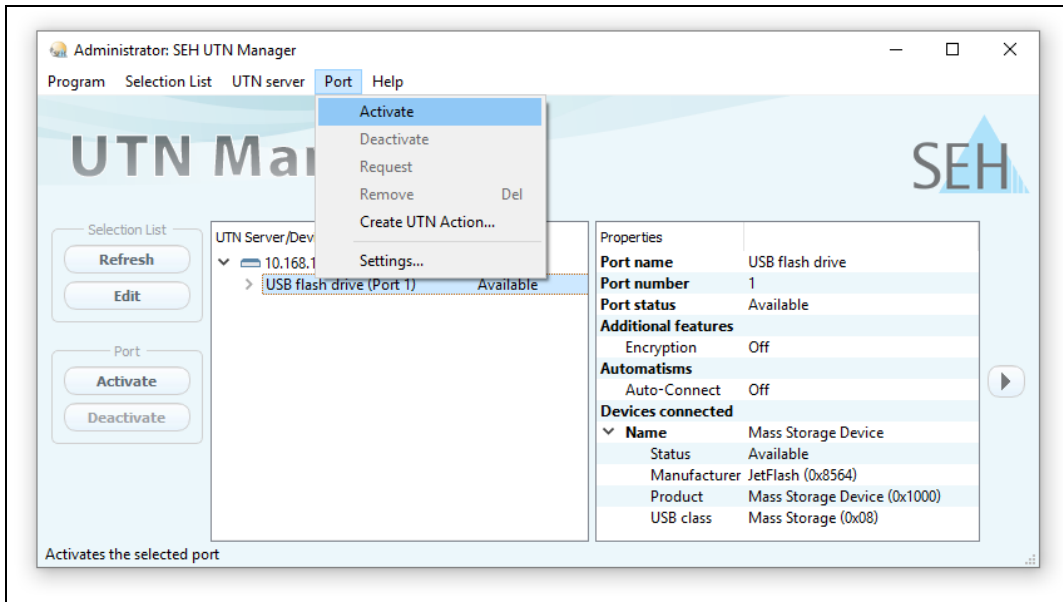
Administrator: SEH UTN Manager

Program Selection List UTN server Port Help

Activate
Deactivate
Request
Remove Del
Create UTN Action...
Settings...

UTN Mar

SEH

Selection List
Refresh
Edit

Port
Activate
Deactivate

UTN Server/Dev
10.168.1
USB flash drive (Port 1) Available

| Properties | |
|---|---|
| Port name | USB flash drive |
| Port number | 1 |
| Port status | Available |
| Additional features | |
| Encryption | Off |
| Automatisms | |
| Auto-Connect | Off |
| Devices connected | |
| Name | Mass Storage Device |
| Status | Available |
| Manufacturer | JetFlash (0x8564) |
| Product | Mass Storage Device (0x1000) |
| USB class | Mass Storage (0x08) |

Activates the selected port